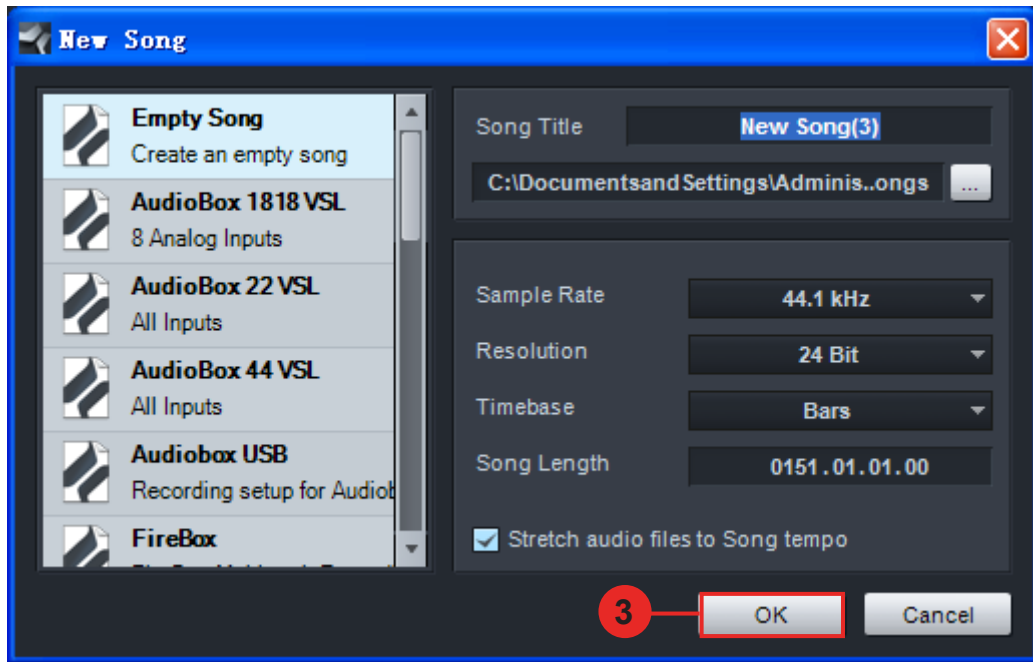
New Song

Empty Song
Create an empty song

AudioBox 1818 VSL
8 Analog Inputs

AudioBox 22 VSL
All Inputs

AudioBox 44 VSL
All Inputs

Audiobox USB
Recording setup for Audiob

FireBox
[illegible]

Song Title
New Song(3)
C:\DocumentsandSettings\Adminis..ongs
...

Sample Rate
44.1 kHz
Resolution
24 Bit
Timebase
Bars
Song Length
0151.01.01.00

Stretch audio files to Song tempo

3
OK
Cancel